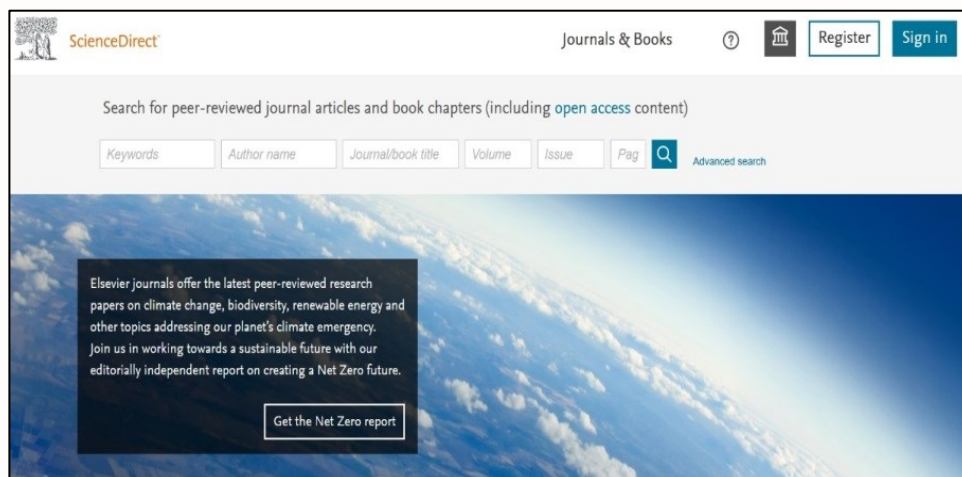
ScienceDirect

Journals & Books

Register

Sign in

Search for peer-reviewed journal articles and book chapters (including open access content)

Keywords

Author name

Journal/book title

Volume

Issue

Pag

Advanced search

Elsevier journals offer the latest peer-reviewed research papers on climate change, biodiversity, renewable energy and other topics addressing our planet's climate emergency. Join us in working towards a sustainable future with our editorially independent report on creating a Net Zero future.

Get the Net Zero report